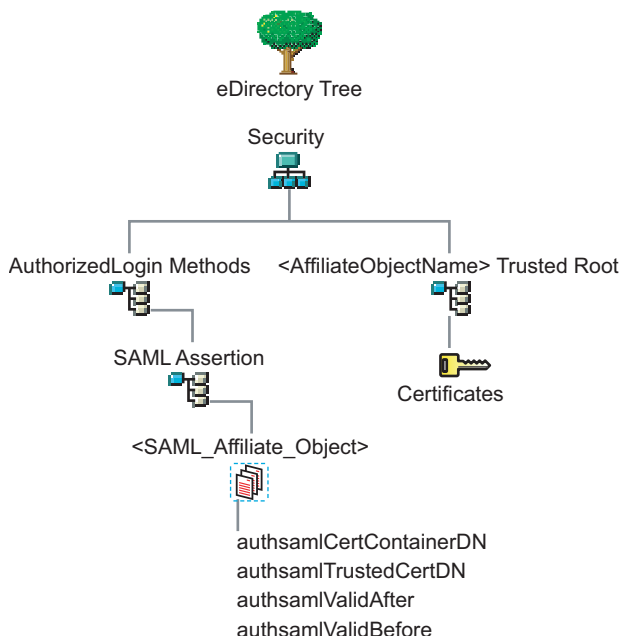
eDirectory Tree

Security

AuthorizedLogin Methods

<AffiliateObjectName> Trusted Root

SAML Assertion

Certificates

<SAML_Affiliate_Object>

authsamlCertContainerDN
authsamlTrustedCertDN
authsamlValidAfter
authsamlValidBefore